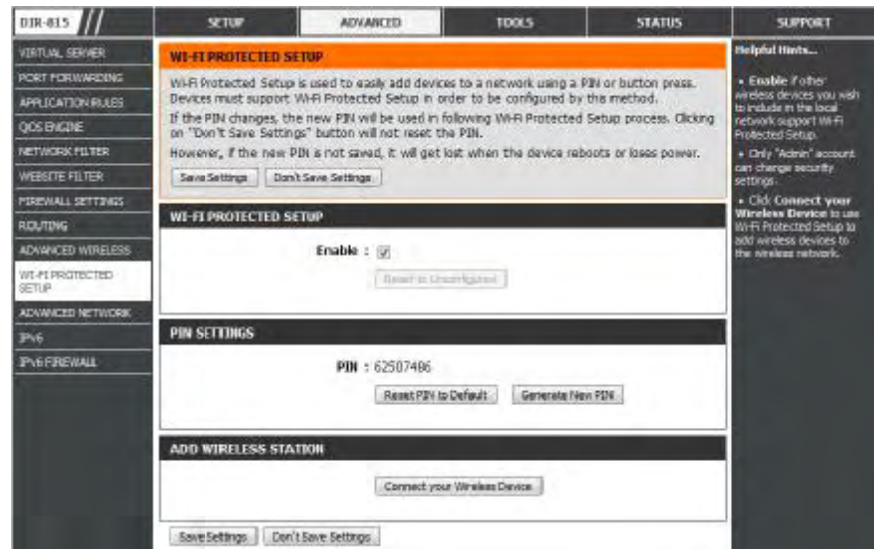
DIR-815

SETUP | ADVANCED | TOOLS | STATUS | SUPPORT

VIRTUAL SERVER
PORT FORWARDING
APPLICATION RULES
QOS ENGINE
NETWORK FILTER
WEBSITE FILTER
FIREWALL SETTINGS
ROUTING
ADVANCED WIRELESS
WI-FI PROTECTED SETUP
ADVANCED NETWORK
IPv6
IPv6 FIREWALL

WI-FI PROTECTED SETUP

Wi-Fi Protected Setup is used to easily add devices to a network using a PIN or button press. Devices must support Wi-Fi Protected Setup in order to be configured by this method.

If the PIN changes, the new PIN will be used in following Wi-Fi Protected Setup process. Clicking on "Don't Save Settings" button will not reset the PIN.

However, if the new PIN is not saved, it will get lost when the device reboots or loses power.

Save Settings | Don't Save Settings

WI-FI PROTECTED SETUP

Enable : ☑

Reset to Unconfigured

PIN SETTINGS

PIN : 62507486

Reset PIN to Default | Generate New PIN

ADD WIRELESS STATION

Connect your Wireless Device

Save Settings | Don't Save Settings

Helpful Hints...

• Enable if other wireless devices you wish to include in the local network support Wi-Fi Protected Setup.

• Only "Admin" account can change security settings.

• Click Connect your Wireless Device to use Wi-Fi Protected Setup to add wireless devices to the wireless network.